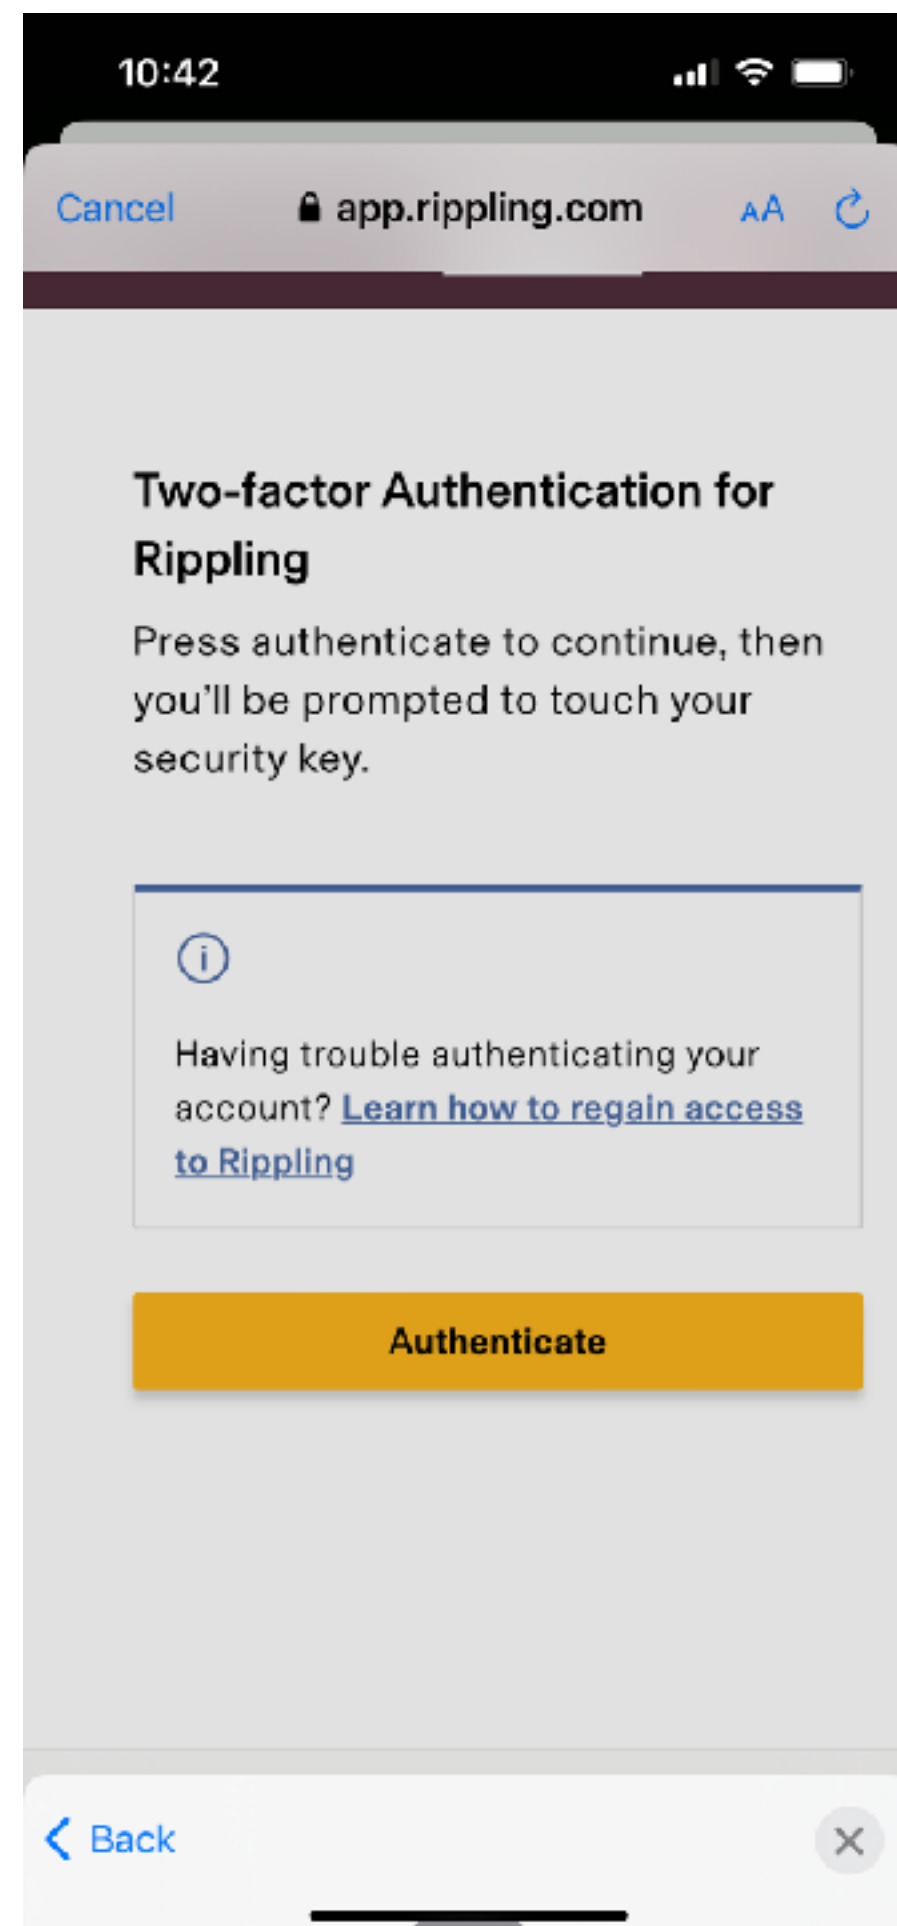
10:42

Cancel app.rippling.com AA

Two-factor Authentication for Rippling

Press authenticate to continue, then you'll be prompted to touch your security key.

Having trouble authenticating your account? Learn how to regain access to Rippling

Authenticate

Back